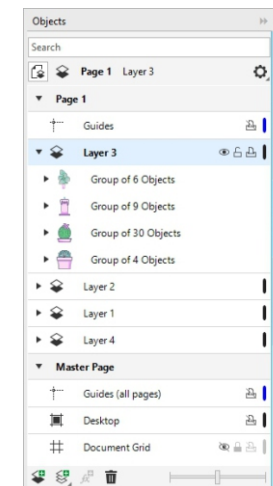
Objects

Search

Page 1 Layer 3

Page 1

Guides

Layer 3

Group of 6 Objects

Group of 9 Objects

Group of 30 Objects

Group of 4 Objects

Layer 2

Layer 1

Layer 4

Master Page

Guides (all pages)

Desktop

Document Grid